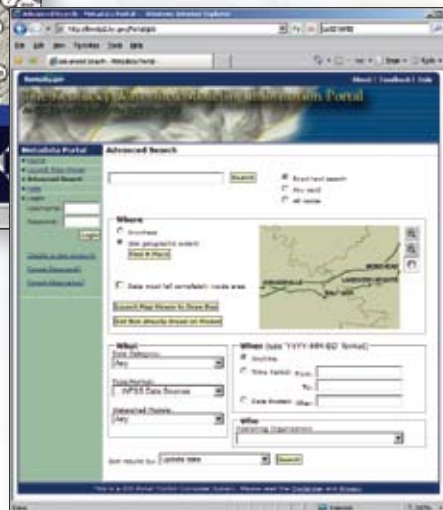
Metadata Portal

About | Feedback | Help

Metadata Portal

Advanced Search

Search

Exact text search

Any word

All words

Where

Anywhere

Use geographic extent

Data must fall completely inside area

What

Time Category

Any

Any

When

Anywhere

Time Period

Search

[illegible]